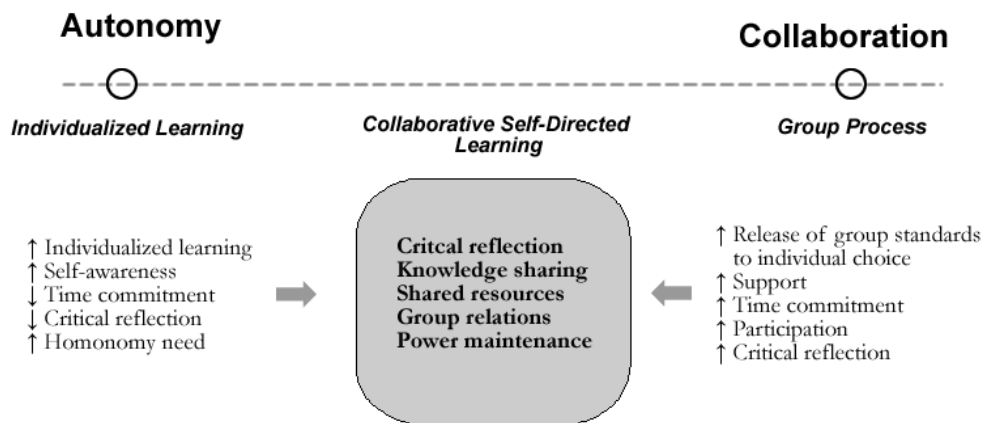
Autonomy

Collaboration

Individualized Learning

Collaborative Self-Directed Learning

Group Process

↑ Individualized learning
↑ Self-awareness
↓ Time commitment
↓ Critical reflection
↑ Homonomy need

Critcal reflection
Knowledge sharing
Shared resources
Group relations
Power maintenance

↑ Release of group standards to individual choice
↑ Support
↑ Time commitment
↑ Participation
↑ Critical reflection